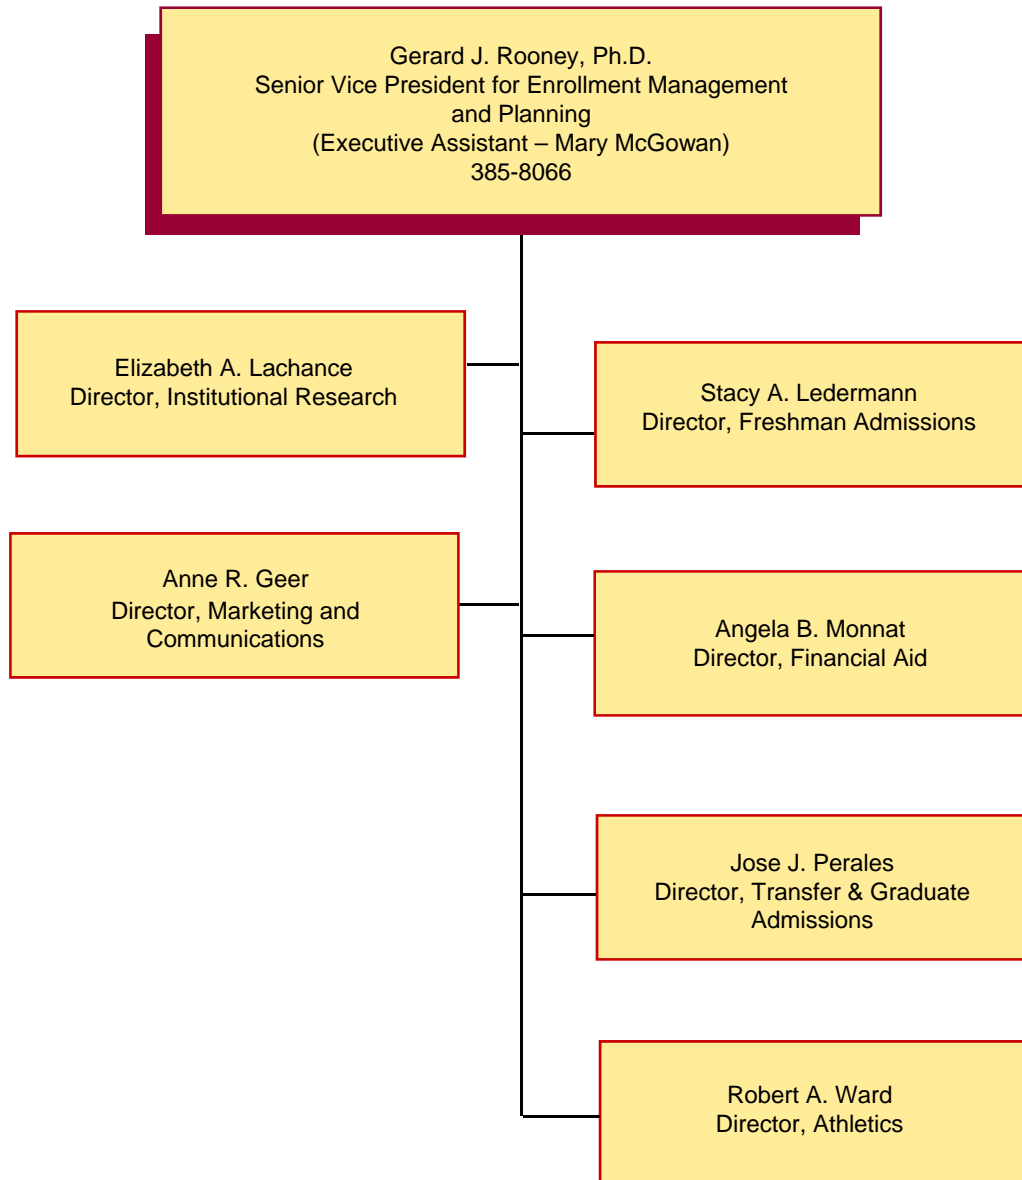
Gerard J. Rooney, Ph.D.
Senior Vice President for Enrollment Management and Planning
(Executive Assistant – Mary McGowan)
385-8066

Elizabeth A. Lachance
Director, Institutional Research

Stacy A. Ledermann
Director, Freshman Admissions

Anne R. Geer
Director, Marketing and Communications

Angela B. Monnat
Director, Financial Aid

Jose J. Perales
Director, Transfer & Graduate Admissions

Robert A. Ward
Director, Athletics